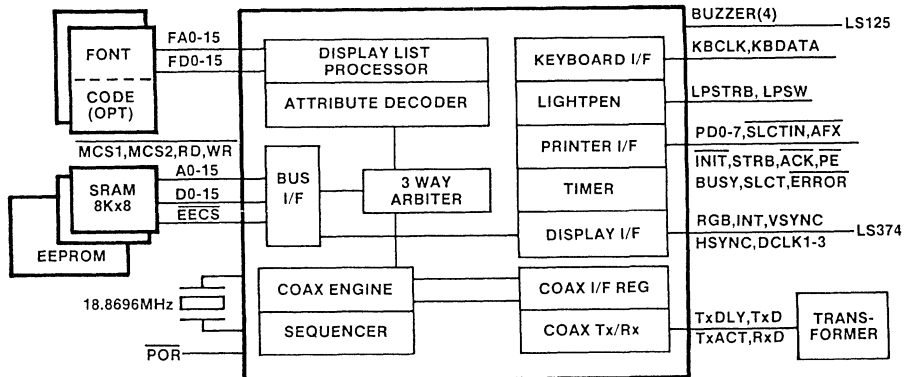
FONT

CODE (OPT)

FA0-15

FD0-15

DISPLAY LIST PROCESSOR

ATTRIBUTE DECODER

BUZZER(4)

LS125

KEYBOARD I/F

KBCLK,KBDATA

LIGHTPEN

LPSTRB, LPSW

PRINTER I/F

PD0-7,$\overline{SLCTIN}$,$\overline{AFX}$

$\overline{INIT}$,STRB,$\overline{ACK}$,$\overline{PE}$

BUSY,SLCT,$\overline{ERROR}$

TIMER

$\overline{MCS1,MCS2,RD,WR}$

A0-15

D0-15

$\overline{EECS}$

SRAM 8Kx8

EEPROM

BUS I/F

3 WAY ARBITER

DISPLAY I/F

RGB,INT,VSYNC

HSYNC,DCLK1-3

LS374

18.8696MHz

COAX ENGINE

SEQUENCER

$\overline{POR}$

COAX I/F REG

COAX Tx/Rx

TxDLY,TxD

TxACT,RxD

TRANS-FORMER